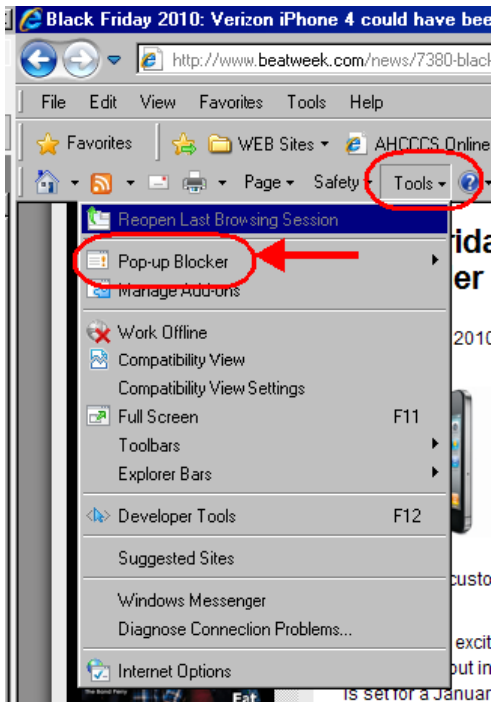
Black Friday 2010: Verizon iPhone 4 could have bee

http://www.beatweek.com/news/7380-black

File Edit View Favorites Tools Help

Favorites WEB Sites AHCCCS Online

Page Safety Tools

Reopen Last Browsing Session
Pop-up Blocker
Manage Add-ons
Work Offline
Compatibility View
Compatibility View Settings
Full Screen F11
Toolbars
Explorer Bars
Developer Tools F12
Suggested Sites
Windows Messenger
Diagnose Connection Problems...
Internet Options

rida
er

2010

custo

excit
out in
is set for a Januar

Eat